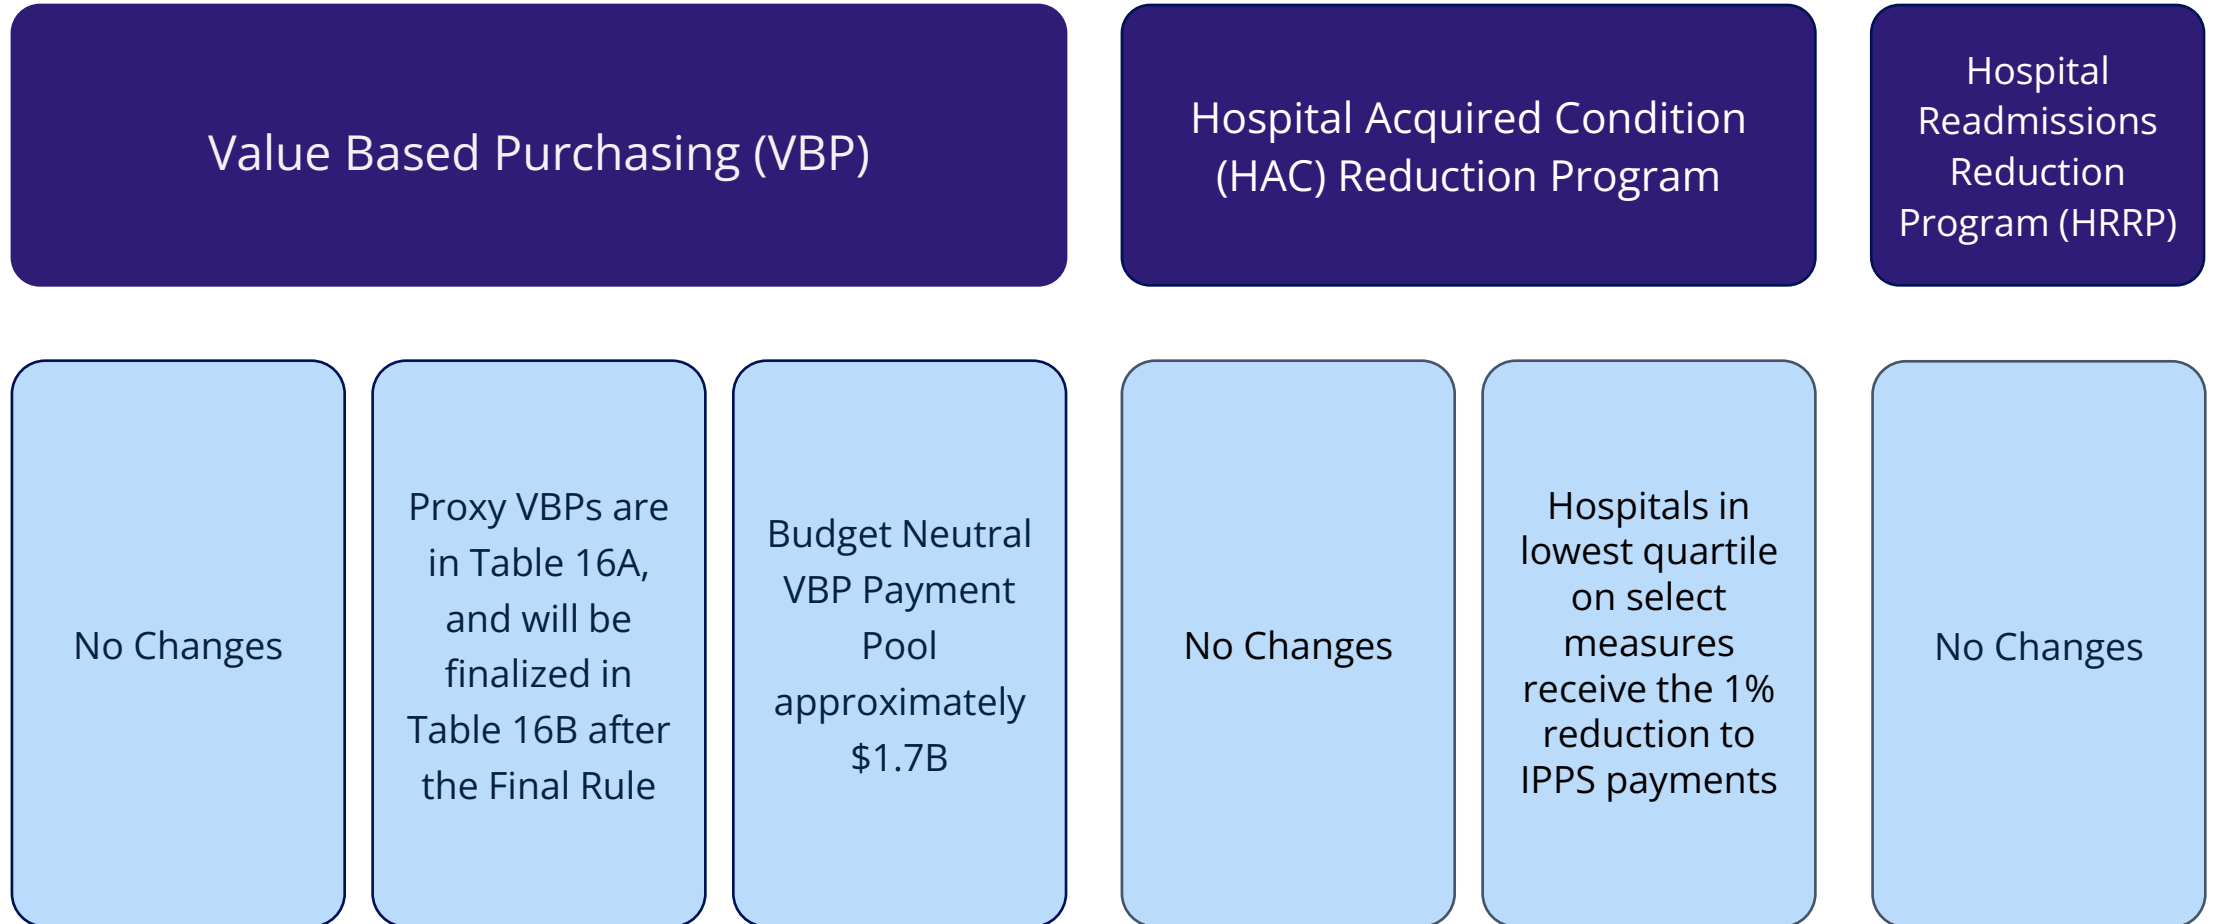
Value Based Purchasing (VBP)

Hospital Acquired Condition (HAC) Reduction Program

Hospital Readmissions Reduction Program (HRRP)

No Changes

Proxy VBPs are in Table 16A, and will be finalized in Table 16B after the Final Rule

Budget Neutral VBP Payment Pool approximately $1.7B

No Changes

Hospitals in lowest quartile on select measures receive the 1% reduction to IPPS payments

No Changes